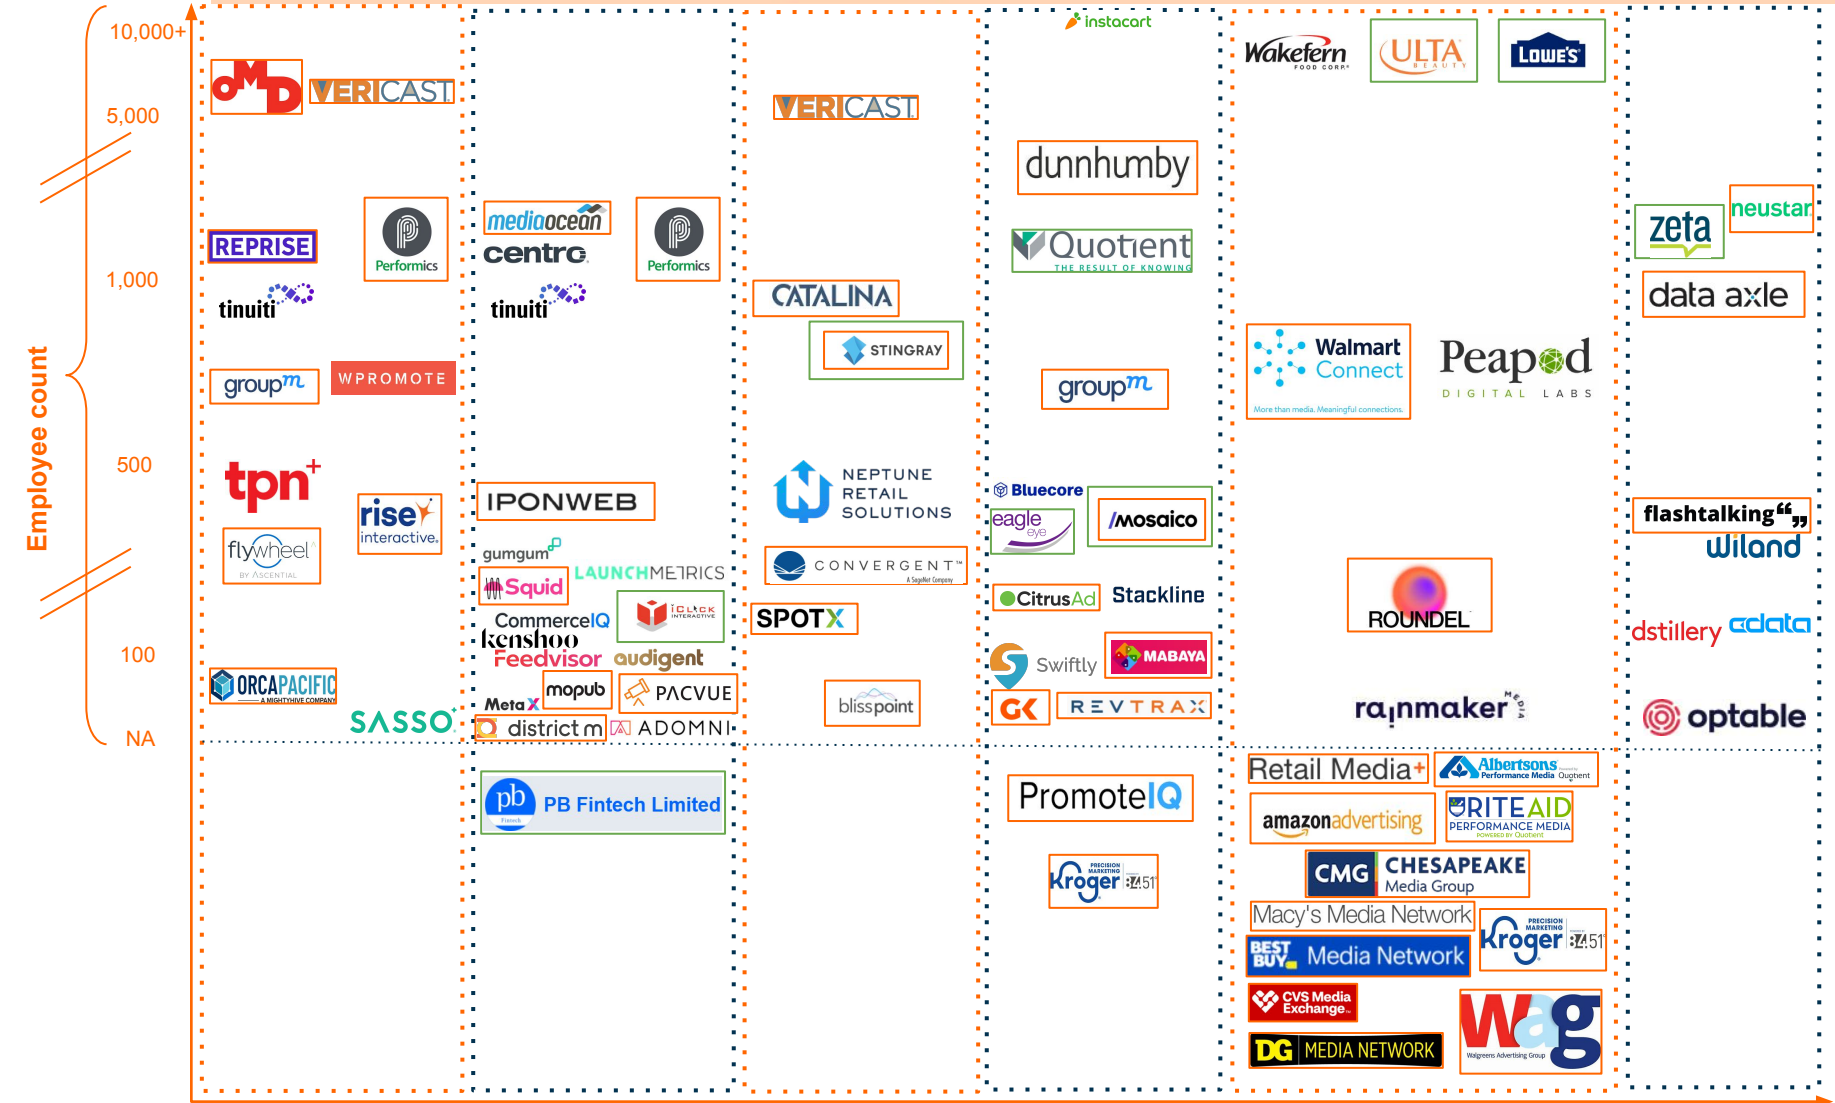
10,000+
5,000
1,000
500
100
NA
Employee count

OMD
VERICAST
REPRISE
Performics
tinuiti
groupm
WPROMOTE
tpn+
rise interactive.
flywheel BY ASCENTIAL
ORCAPACIFIC A MIGHTYHIVE COMPANY
SASSO

mediaocean
centro
Performics
tinuiti
IPONWEB
gumgum
Squid
LAUNCHMETRICS
CommerceIQ
iCLICK INTERACTIVE
kenshoo
Feedvisor
audigent
Meta X
mopub
PACVUE
district m
ADOMNI
PB Fintech Limited

VERICAST
CATALINA
STINGRAY
NEPTUNE RETAIL SOLUTIONS
CONVERGENT
SPOTX
blisspoint

instacart
dunnhumby
Quotient THE RESULT OF KNOWING
groupm
Bluecore
eagle eye
Mosaico
CitrusAd
Stackline
Swiftly
MABAYA
GK
REVTRAX
PromoteIQ
Kroger PRECISION MARKETING 84.51

Wakefern FOOD CORP.
ULTA BEAUTY
LOWE'S
Walmart Connect More than media. Meaningful connections.
Peapod DIGITAL LABS
ROUNDEL
rainmaker MEDIA
Retail Media+
Albertsons Performance Media Quotient
amazonadvertising
RITEAID PERFORMANCE MEDIA POWERED BY Quotient
CMG CHESAPEAKE Media Group
Macy's Media Network
BEST BUY Media Network
Kroger PRECISION MARKETING 84.51
CVS Media Exchange
DG MEDIA NETWORK
Wag Walgreens Advertising Group

zeta
neustar
data axle
flashtalking
Wiland
dstillery
adata
optable